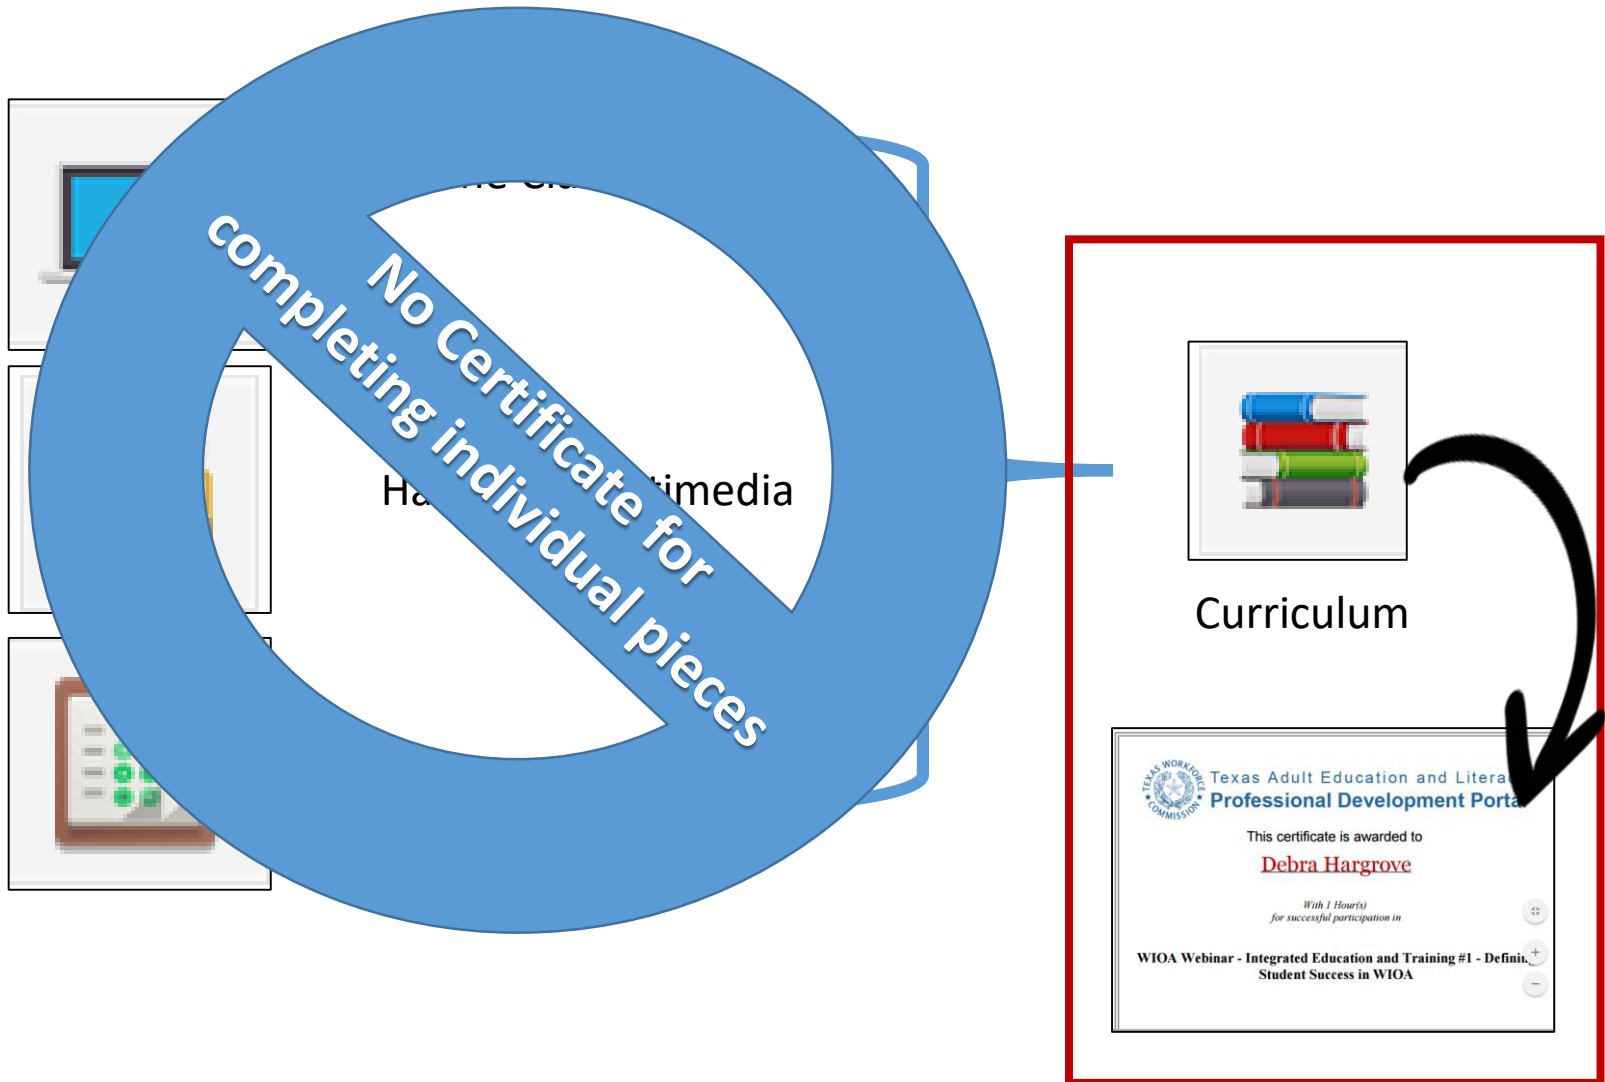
No Certificate for completing individual pieces

Ha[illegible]timedia

Curriculum

TEXAS WORKFORCE COMMISSION

Texas Adult Education and Litera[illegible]
Professional Development Porta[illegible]

This certificate is awarded to

Debra Hargrove

With 1 Hour(s)
for successful participation in

WIOA Webinar - Integrated Education and Training #1 - Defini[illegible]
Student Success in WIOA